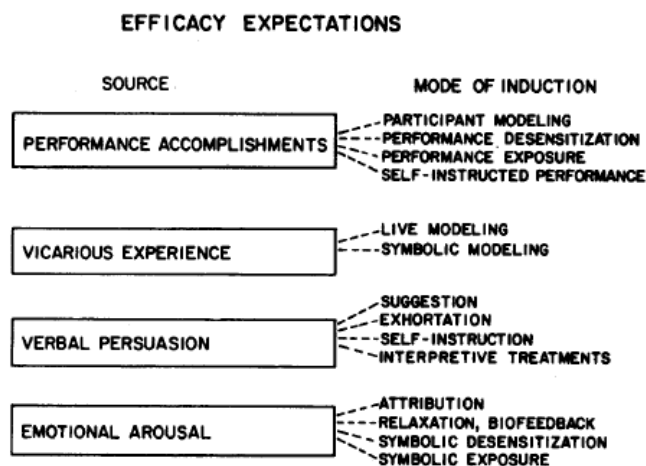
EFFICACY EXPECTATIONS

SOURCE

MODE OF INDUCTION

PERFORMANCE ACCOMPLISHMENTS

PARTICIPANT MODELING
PERFORMANCE DESENSITIZATION
PERFORMANCE EXPOSURE
SELF-INSTRUCTED PERFORMANCE

VICARIOUS EXPERIENCE

LIVE MODELING
SYMBOLIC MODELING

VERBAL PERSUASION

SUGGESTION
EXHORTATION
SELF-INSTRUCTION
INTERPRETIVE TREATMENTS

EMOTIONAL AROUSAL

ATTRIBUTION
RELAXATION, BIOFEEDBACK
SYMBOLIC DESENSITIZATION
SYMBOLIC EXPOSURE